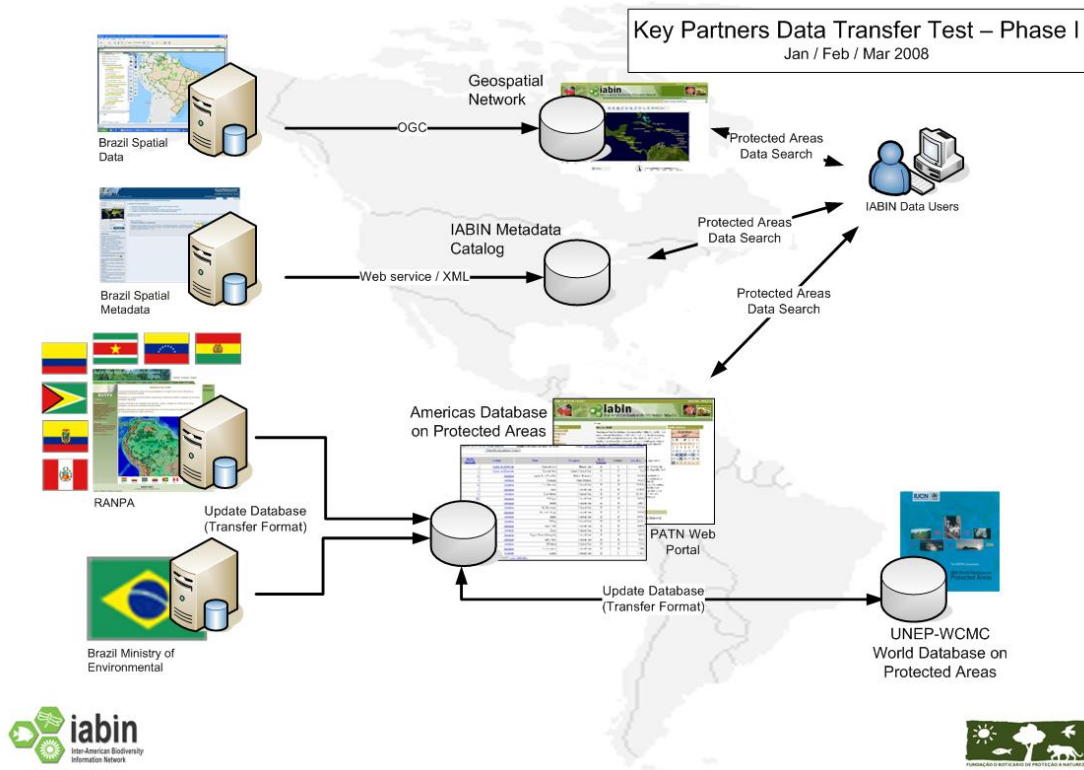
Key Partners Data Transfer Test – Phase I
Jan / Feb / Mar 2008

Brazil Spatial Data

OGC

Geospatial Network

iabin

Protected Areas Data Search

IABIN Data Users

Brazil Spatial Metadata

Web service / XML

IABIN Metadata Catalog

Protected Areas Data Search

Protected Areas Data Search

RANPA

Americas Database on Protected Areas

iabin

Update Database (Transfer Format)

PATN Web Portal

Brazil Ministry of Environmental

Update Database (Transfer Format)

IUCN

Protected Areas

UNEP-WCMC World Database on Protected Areas

iabin
Inter-American Biodiversity Information Network

FUNDAÇÃO O BOTICÁRIO DE PROTEÇÃO À NATUREZA